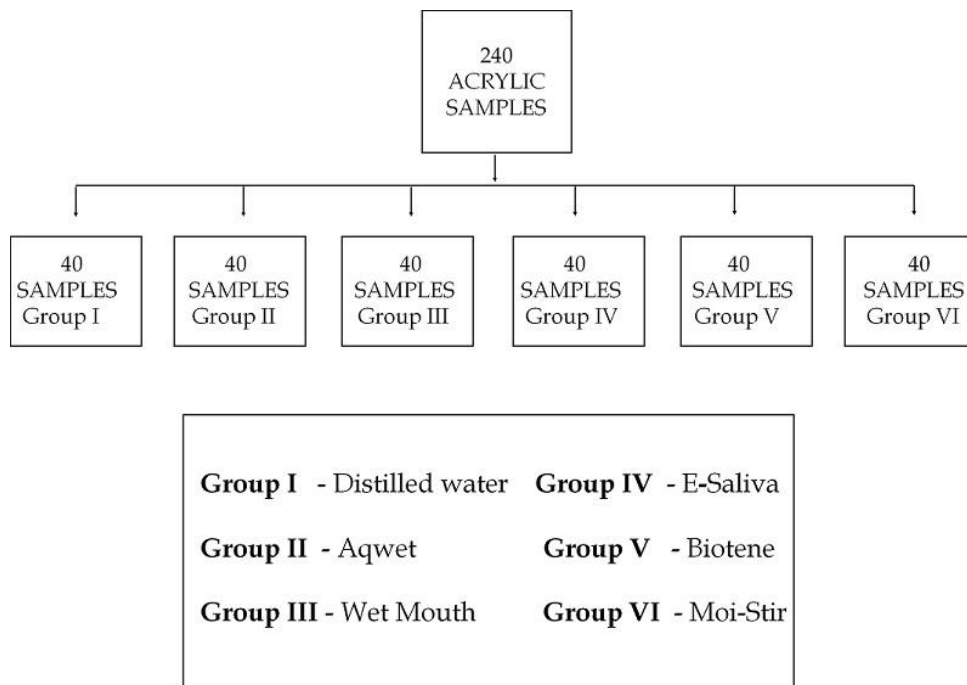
240 ACRYLIC SAMPLES

40 SAMPLES Group I

40 SAMPLES Group II

40 SAMPLES Group III

40 SAMPLES Group IV

40 SAMPLES Group V

40 SAMPLES Group VI

**Group I** - Distilled water

**Group II** - Aqwet

**Group III** - Wet Mouth

**Group IV** - E-Saliva

**Group V** - Biotene

**Group VI** - Moi-Stir